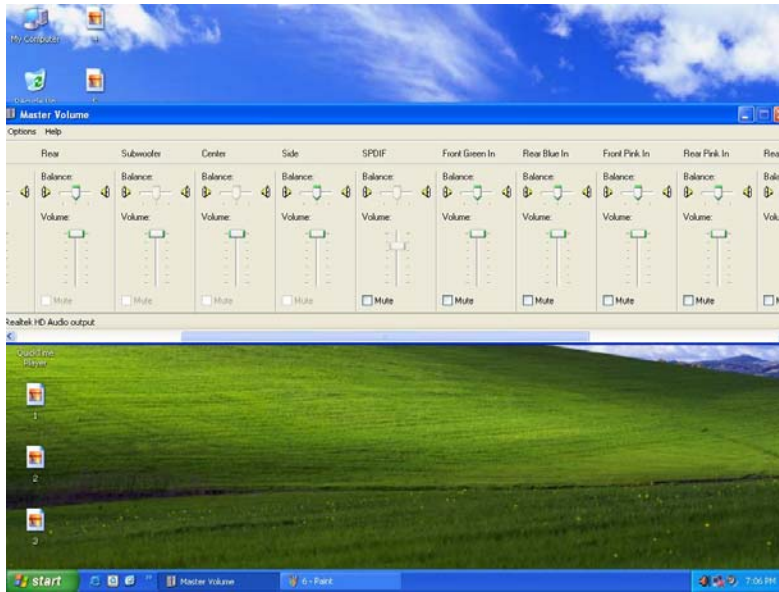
My Computer

Master Volume

Options Help

Rear
Balance:
Volume:
Mute

Subwoofer
Balance:
Volume:
Mute

Center
Balance:
Volume:
Mute

Side
Balance:
Volume:
Mute

SPDIF
Balance:
Volume:
Mute

Front Green In
Balance:
Volume:
Mute

Rear Blue In
Balance:
Volume:
Mute

Front Pink In
Balance:
Volume:
Mute

Rear Pink In
Balance:
Volume:
Mute

Rea
Bala
Volu

Realtek HD Audio output

QuickTime Player

1

2

3

start

Master Volume

6 - Paint

7:06 PM